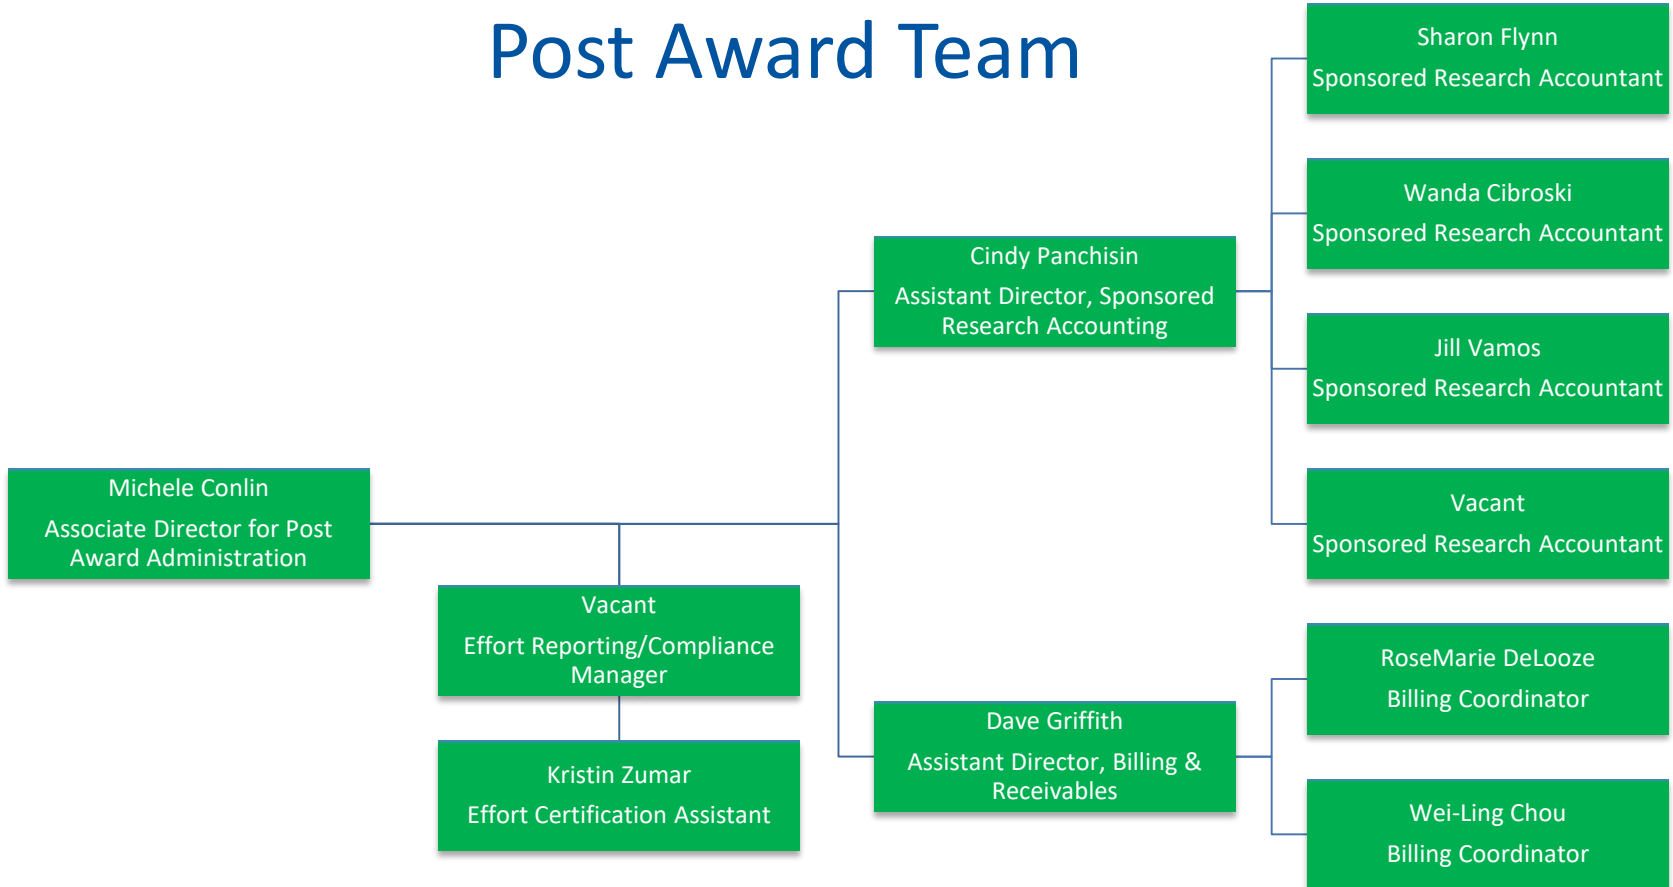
Post Award Team

Michele Conlin
Associate Director for Post Award Administration

Vacant
Effort Reporting/Compliance Manager

Kristin Zumar
Effort Certification Assistant

Cindy Panchisin
Assistant Director, Sponsored Research Accounting

Dave Griffith
Assistant Director, Billing & Receivables

Sharon Flynn
Sponsored Research Accountant

Wanda Cibroski
Sponsored Research Accountant

Jill Vamos
Sponsored Research Accountant

Vacant
Sponsored Research Accountant

RoseMarie DeLooze
Billing Coordinator

Wei-Ling Chou
Billing Coordinator